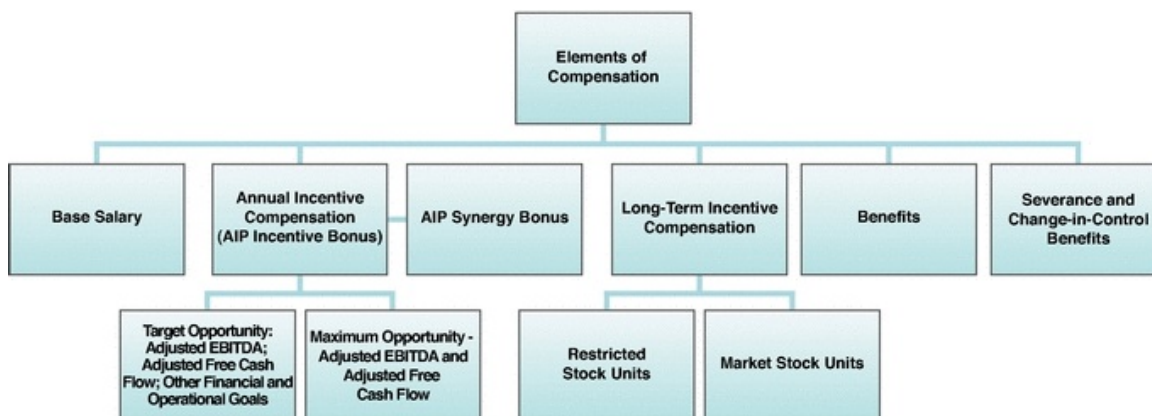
Elements of Compensation

Base Salary

Annual Incentive Compensation (AIP Incentive Bonus)

AIP Synergy Bonus

Long-Term Incentive Compensation

Benefits

Severance and Change-in-Control Benefits

Target Opportunity: Adjusted EBITDA; Adjusted Free Cash Flow; Other Financial and Operational Goals

Maximum Opportunity - Adjusted EBITDA and Adjusted Free Cash Flow

Restricted Stock Units

Market Stock Units